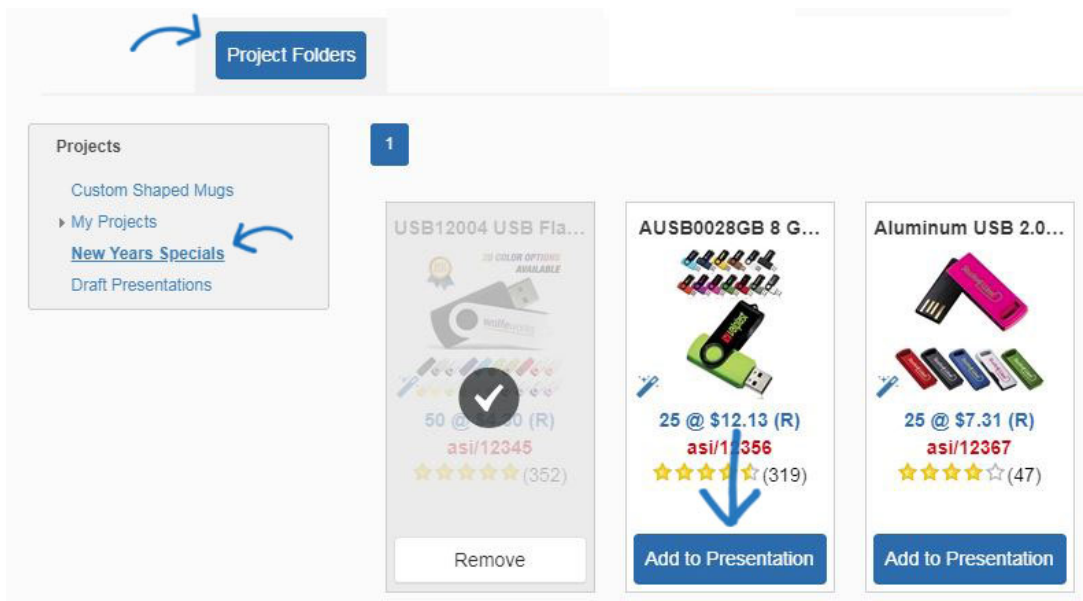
Project Folders

Projects

Custom Shaped Mugs

My Projects

New Years Specials

Draft Presentations

1

USB12004 USB Fla...

20 COLOR OPTIONS AVAILABLE

50 @ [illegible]0 (R)

asi/12345

(352)

Remove

AUSB0028GB 8 G...

25 @ $12.13 (R)

asi/12356

(319)

Add to Presentation

Aluminum USB 2.0...

25 @ $7.31 (R)

asi/12367

(47)

Add to Presentation